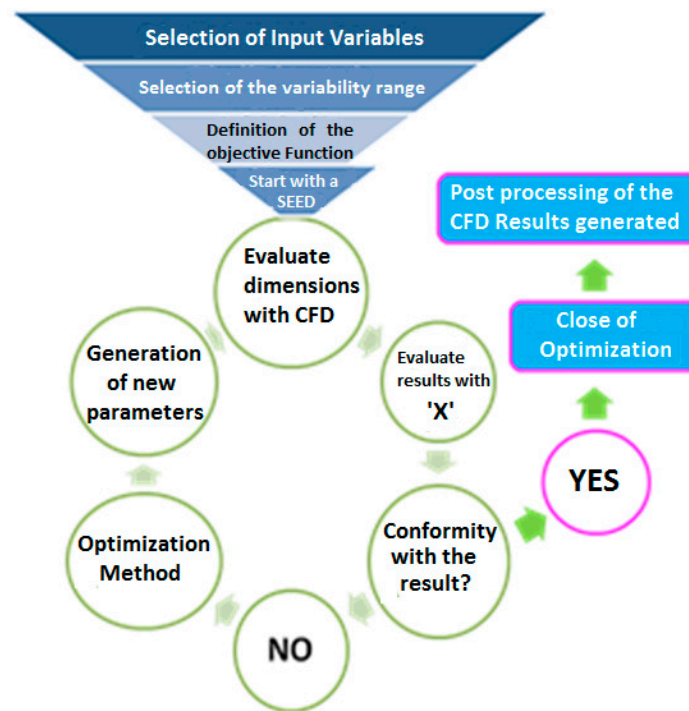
Selection of Input Variables

Selection of the variability range

Definition of the objective Function

Start with a SEED

Evaluate dimensions with CFD

Evaluate results with 'X'

Conformity with the result?

NO

Optimization Method

Generation of new parameters

YES

Close of Optimization

Post processing of the CFD Results generated